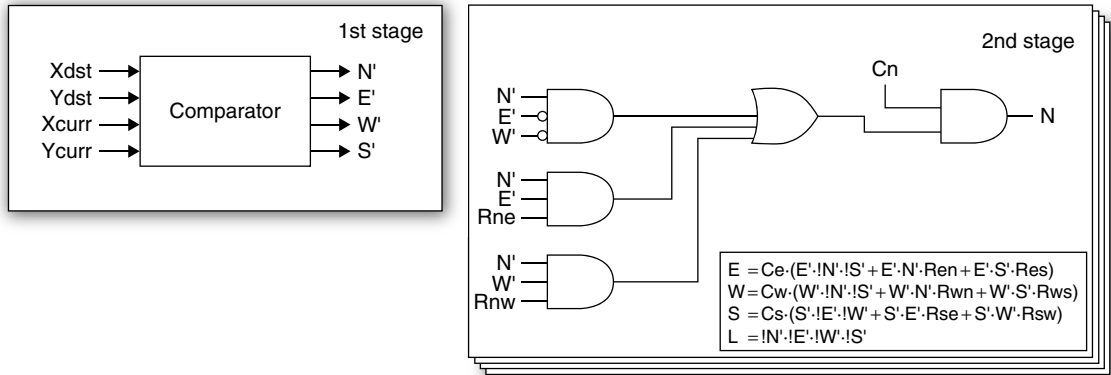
1st stage

Xdst
Ydst
Xcurr
Ycurr

Comparator

N'
E'
W'
S'

2nd stage

N'
E'
W'

N'
E'
Rne

N'
W'
Rnw

Cn

N

E = Ce·(E'·!N'·!S' + E'·N'·Ren + E'·S'·Res)
W = Cw·(W'·!N'·!S' + W'·N'·Rwn + W'·S'·Rws)
S = Cs·(S'·!E'·!W' + S'·E'·Rse + S'·W'·Rsw)
L = !N'·!E'·!W'·!S'